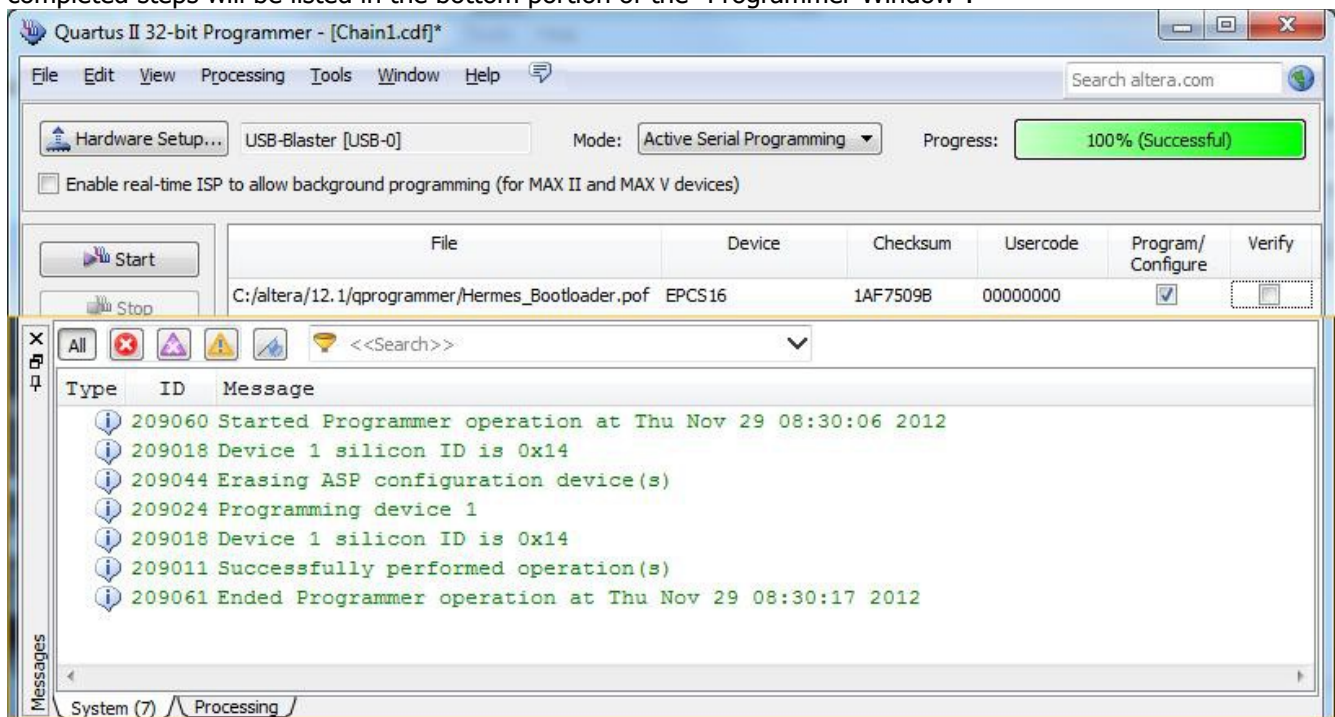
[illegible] will be listed in the bottom portion of the "Programmer Window".

Quartus II 32-bit Programmer - [Chain1.cdf]*

File Edit View Processing Tools Window Help

Search altera.com

Hardware Setup... USB-Blaster [USB-0] Mode: Active Serial Programming Progress: 100% (Successful)

Enable real-time ISP to allow background programming (for MAX II and MAX V devices)

Start

Stop

| File | Device | Checksum | Usercode | Program/ Configure | Verify |
|---|---|---|---|---|---|
| C:/altera/12.1/qprogrammer/Hermes_Bootloader.pof | EPCS16 | 1AF7509B | 00000000 | ☑ | ☐ |

All <<Search>>

Type ID Message

209060 Started Programmer operation at Thu Nov 29 08:30:06 2012
209018 Device 1 silicon ID is 0x14
209044 Erasing ASP configuration device(s)
209024 Programming device 1
209018 Device 1 silicon ID is 0x14
209011 Successfully performed operation(s)
209061 Ended Programmer operation at Thu Nov 29 08:30:17 2012

Messages

System (7) Processing